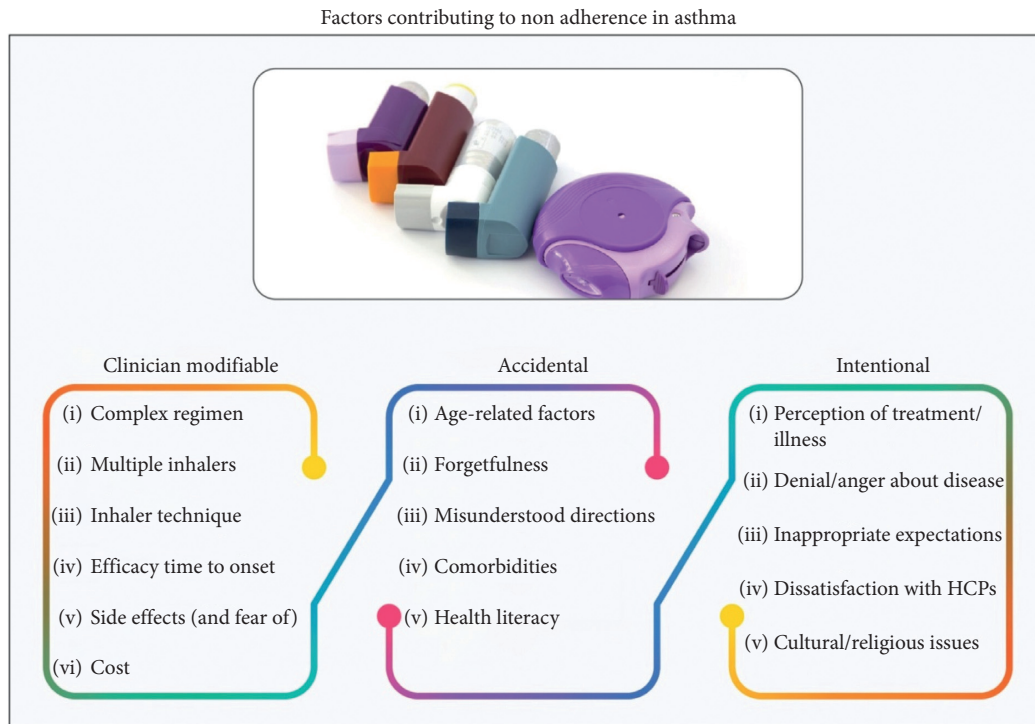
Factors contributing to non adherence in asthma

Clinician modifiable

(i) Complex regimen

(ii) Multiple inhalers

(iii) Inhaler technique

(iv) Efficacy time to onset

(v) Side effects (and fear of)

(vi) Cost

Accidental

(i) Age-related factors

(ii) Forgetfulness

(iii) Misunderstood directions

(iv) Comorbidities

(v) Health literacy

Intentional

(i) Perception of treatment/ illness

(ii) Denial/anger about disease

(iii) Inappropriate expectations

(iv) Dissatisfaction with HCPs

(v) Cultural/religious issues